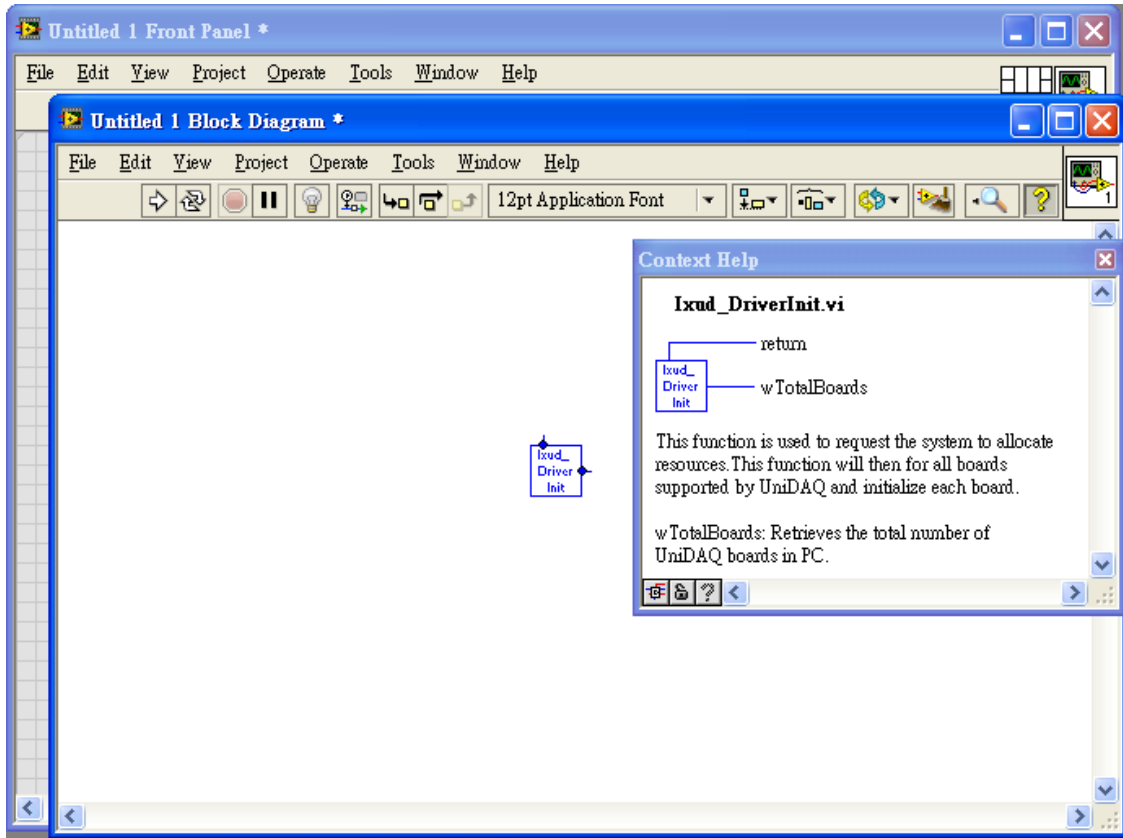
Untitled 1 Front Panel *

File Edit View Project Operate Tools Window Help

Untitled 1 Block Diagram *

File Edit View Project Operate Tools Window Help

12pt Application Font

1

Context Help

Ixud_DriverInit.vi

return

Ixud_ Driver Init

wTotalBoards

This function is used to request the system to allocate resources.This function will then for all boards supported by UniDAQ and initialize each board.

wTotalBoards: Retrieves the total number of UniDAQ boards in PC.

Ixud_ Driver Init